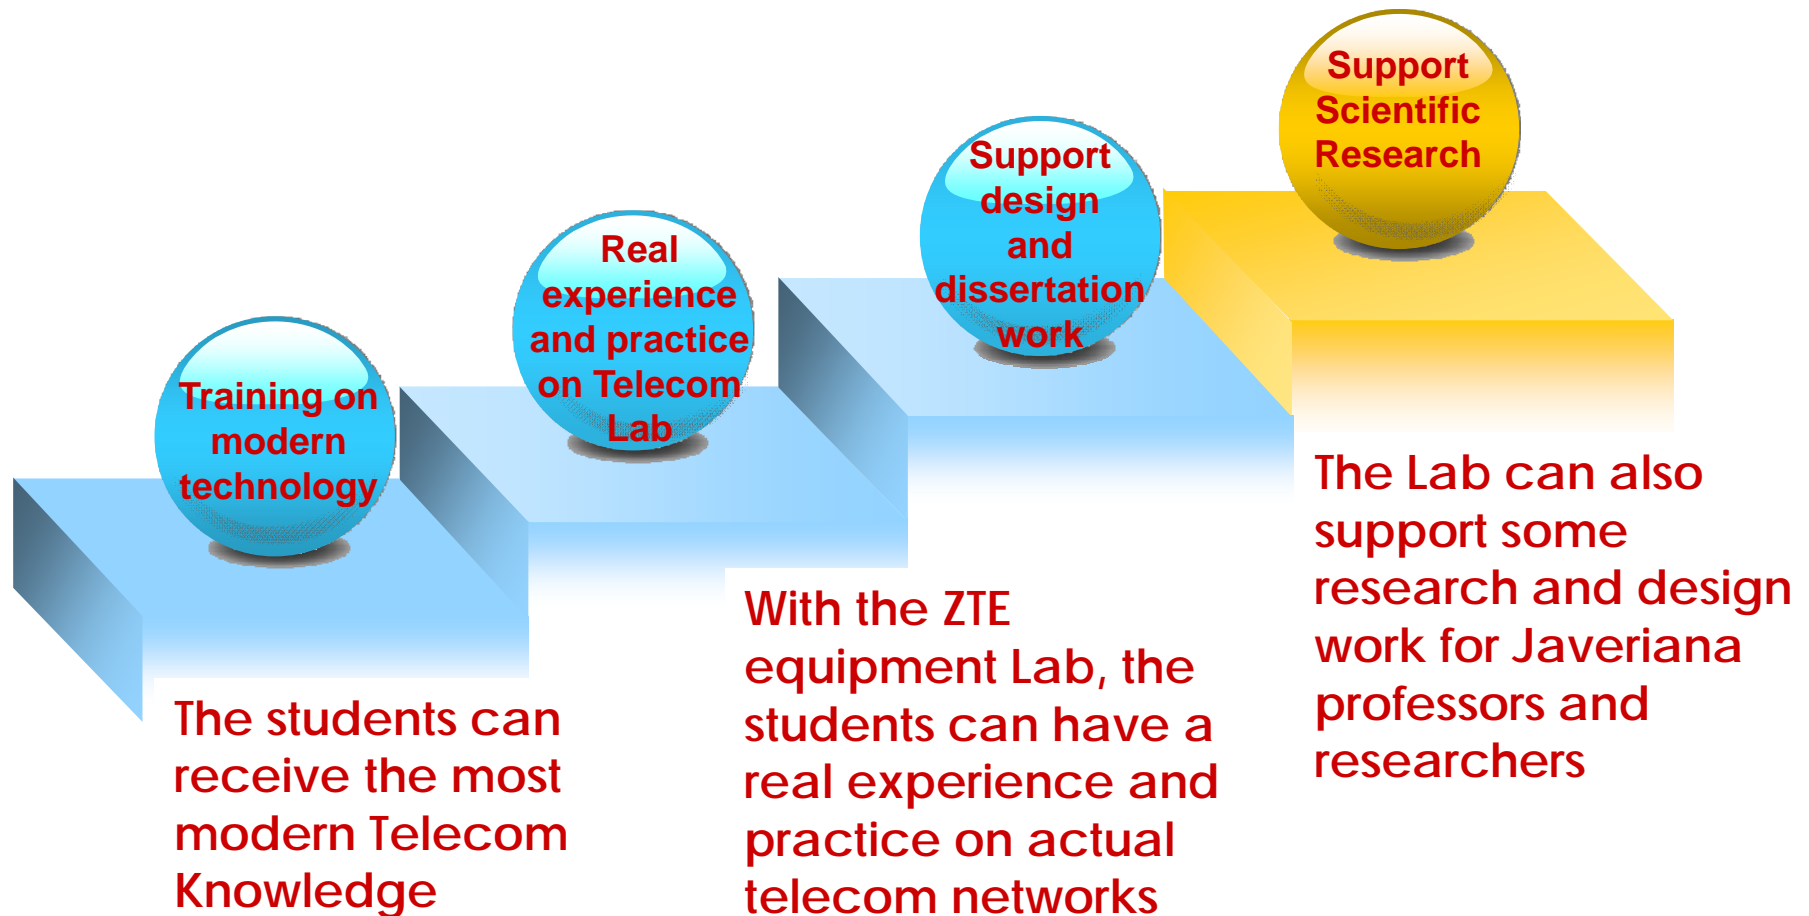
Training on modern technology

The students can receive the most modern Telecom Knowledge

Real experience and practice on Telecom Lab

With the ZTE equipment Lab, the students can have a real experience and practice on actual telecom networks

Support design and dissertation work

Support Scientific Research

The Lab can also support some research and design work for Javeriana professors and researchers